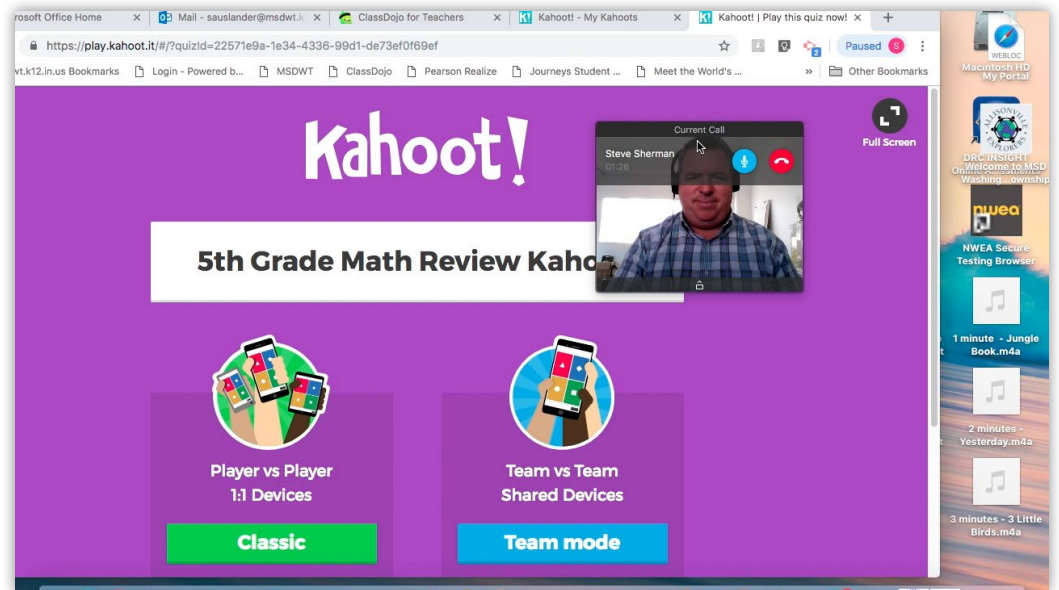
rosoft Office Home ×
Mail - sauslander@msdwt.k ×
ClassDojo for Teachers ×
Kahoot! - My Kahoots ×
Kahoot! | Play this quiz now! ×
+

https://play.kahoot.it/#/?quizId=22571e9a-1e34-4336-99d1-de73ef0f69ef

2
Paused S

vt.k12.in.us Bookmarks
Login - Powered b...
MSDWT
ClassDojo
Pearson Realize
Journeys Student ...
Meet the World's ...
»
Other Bookmarks

Kahoot!

5th Grade Math Review Kaho

Current Call
Steve Sherman
01:26

Full Screen

Player vs Player
1:1 Devices
Classic

Team vs Team
Shared Devices
Team mode

WEBLOC
Macintosh HD
My Portal

DRC INSIGHT
Welcome to MSD
Online Assessments
Washing... ownship

nwea
NWEA Secure
Testing Browser

1 minute - Jungle
Book.m4a

2 minutes -
Yesterday.m4a

3 minutes - 3 Little
Birds.m4a